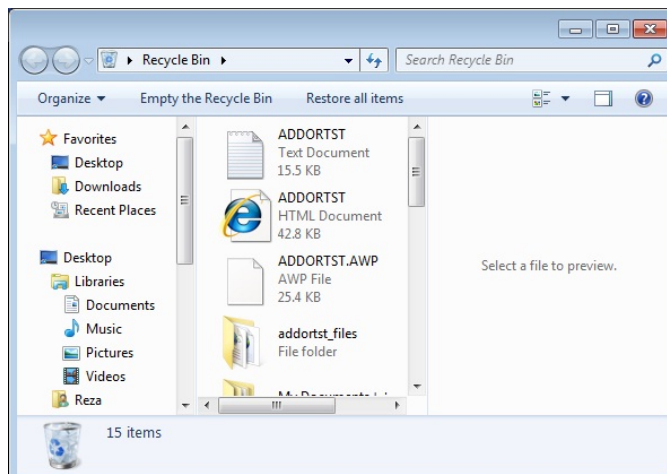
Recycle Bin

Search Recycle Bin

Organize ▾ Empty the Recycle Bin Restore all items

Favorites
Desktop
Downloads
Recent Places

Desktop
Libraries
Documents
Music
Pictures
Videos
Reza

ADDORTST
Text Document
15.5 KB

ADDORTST
HTML Document
42.8 KB

ADDORTST.AWP
AWP File
25.4 KB

addortst_files
File folder

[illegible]

Select a file to preview.

15 items